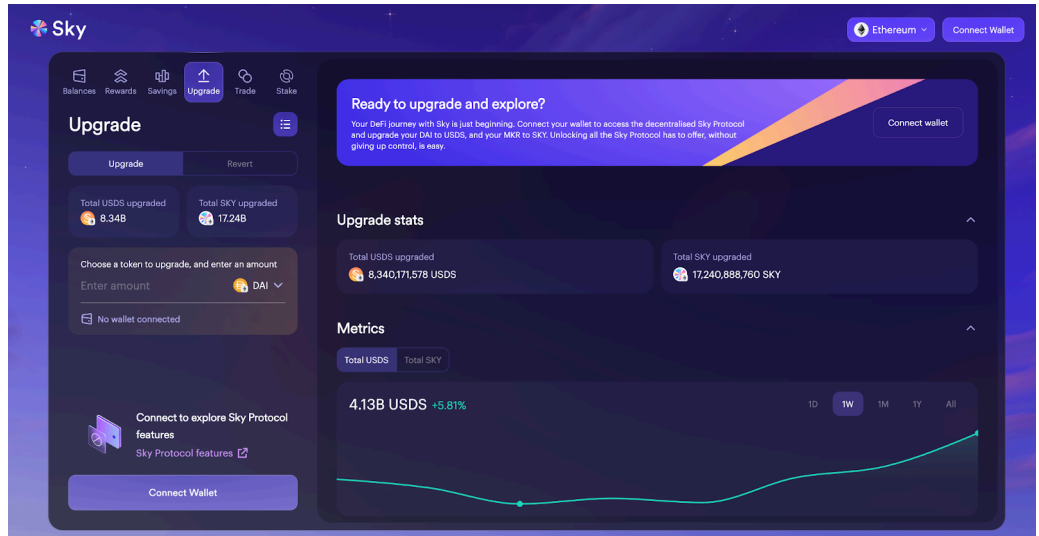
Sky

Ethereum

Connect Wallet

Balances Rewards Savings Upgrade Trade Stake

Upgrade

Upgrade Revert

Total USDS upgraded
8.34B

Total SKY upgraded
17.24B

Choose a token to upgrade, and enter an amount

Enter amount DAI

No wallet connected

Connect to explore Sky Protocol features

Sky Protocol features

Connect Wallet

Ready to upgrade and explore?

Your DeFi journey with Sky is just beginning. Connect your wallet to access the decentralised Sky Protocol and upgrade your DAI to USDS, and your MKR to SKY. Unlocking all the Sky Protocol has to offer, without giving up control, is easy.

Connect wallet

Upgrade stats

Total USDS upgraded
8,340,171,578 USDS

Total SKY upgraded
17,240,888,760 SKY

Metrics

Total USDS Total SKY

4.13B USDS +5.81%

1D 1W 1M 1Y All